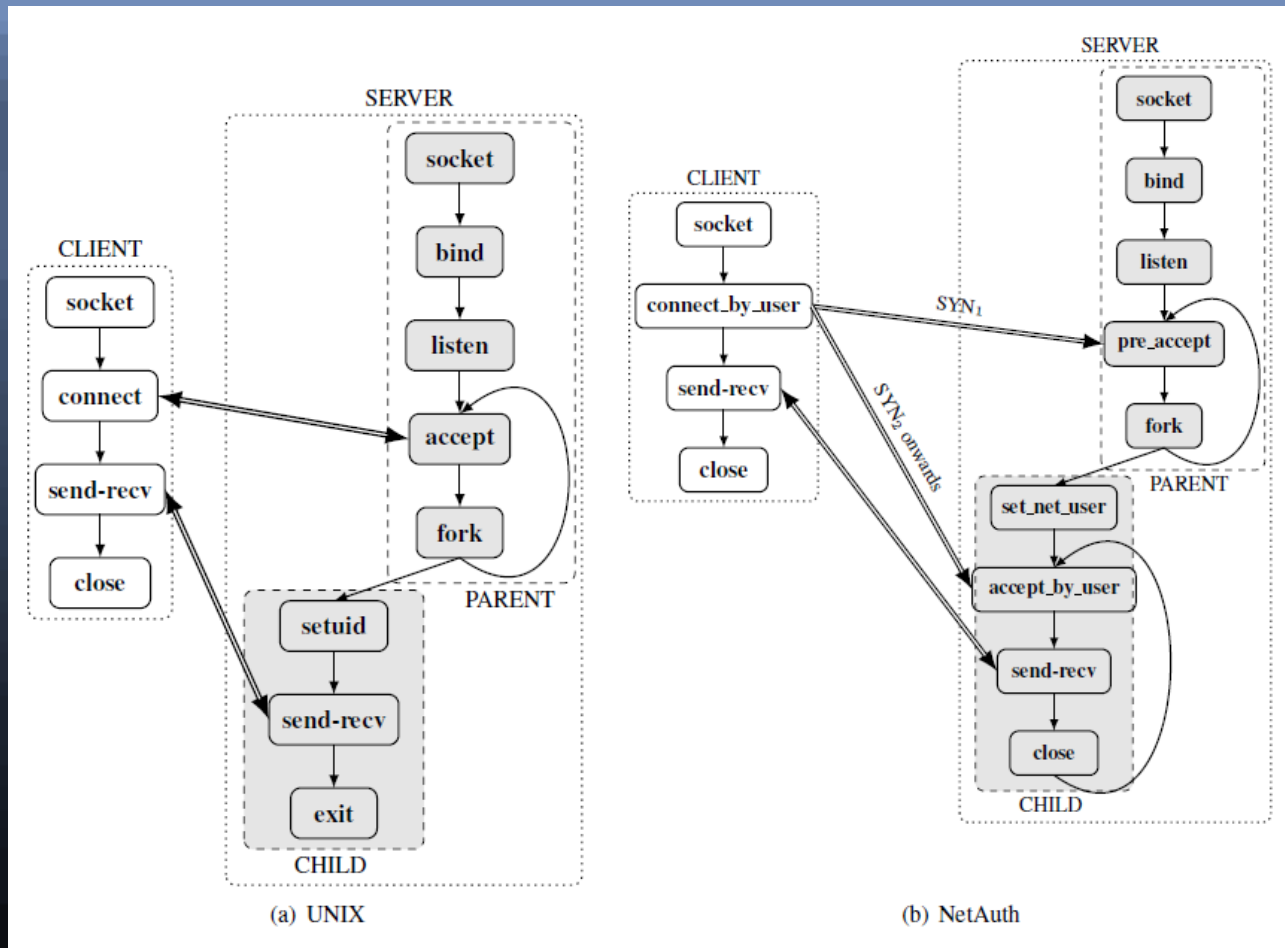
SERVER

socket

bind

listen

accept

fork

PARENT

CLIENT

socket

connect

send-recv

close

setuid

send-recv

exit

CHILD

(a) UNIX

SERVER

socket

bind

listen

pre_accept

fork

PARENT

CLIENT

socket

connect_by_user

send-recv

close

$SYN_1$

$SYN_2$ onwards

set_net_user

accept_by_user

send-recv

close

CHILD

(b) NetAuth